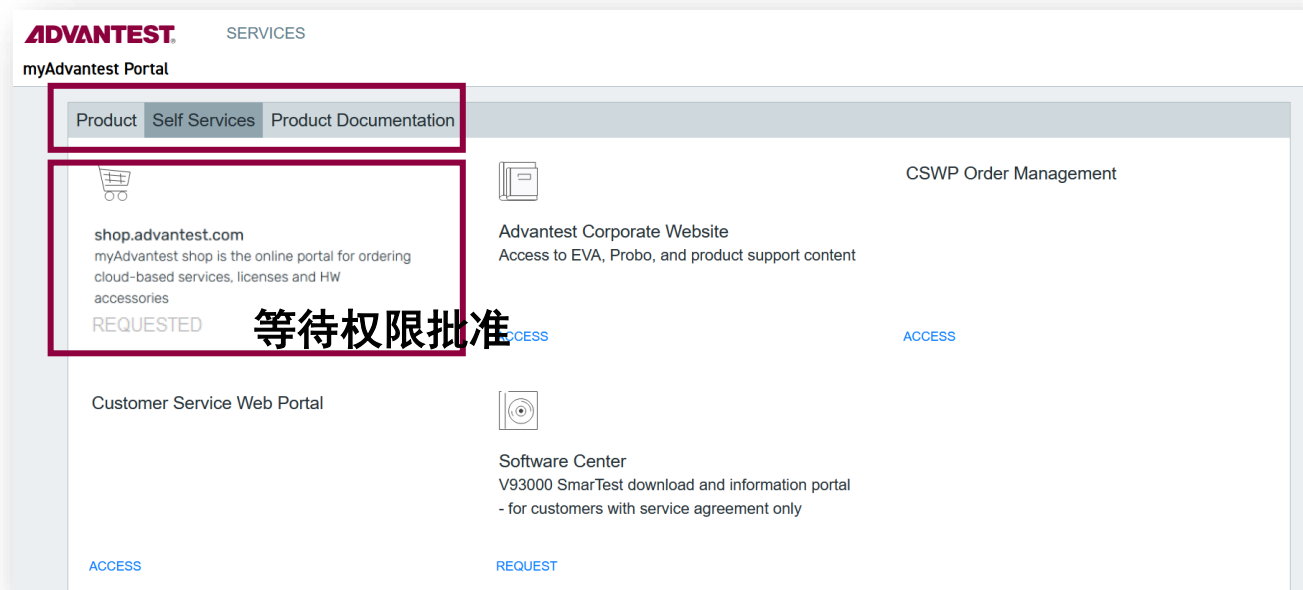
ADVANTEST

SERVICES

myAdvantest Portal

Product Self Services Product Documentation

shop.advantest.com
myAdvantest shop is the online portal for ordering cloud-based services, licenses and HW accessories

REQUESTED

等待权限批准

Advantest Corporate Website
Access to EVA, Probo, and product support content

ACCESS

CSWP Order Management

ACCESS

Customer Service Web Portal

ACCESS

Software Center
V93000 SmarTest download and information portal
- for customers with service agreement only

REQUEST